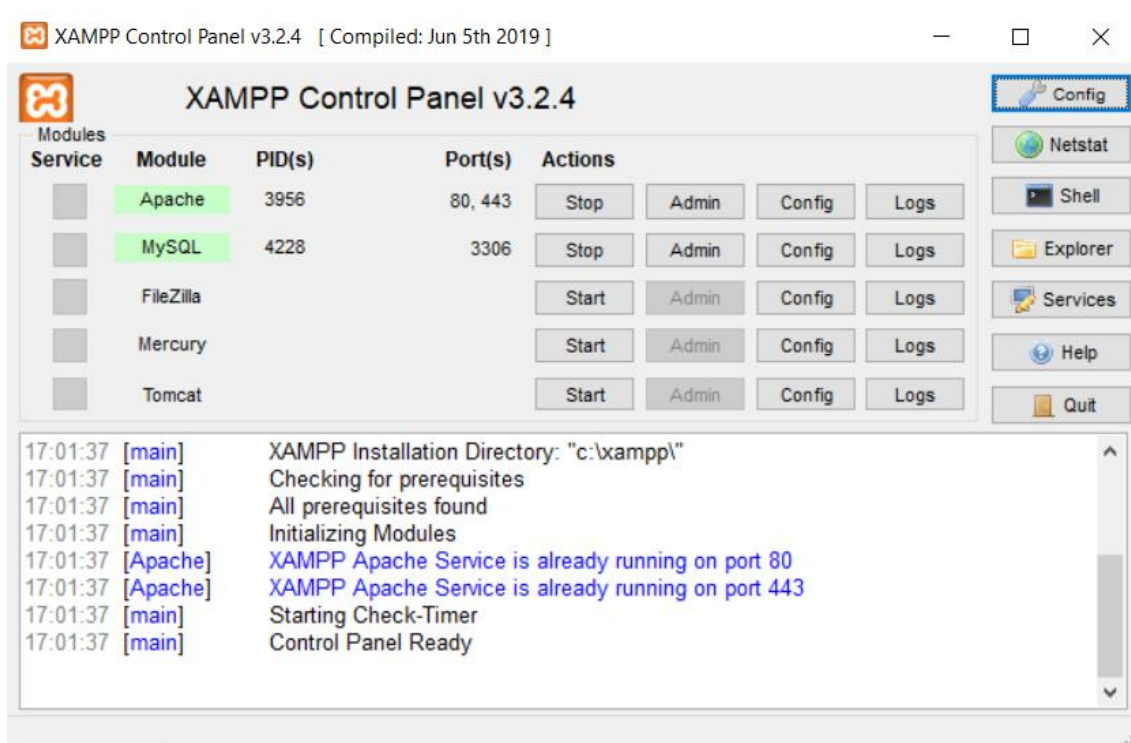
XAMPP Control Panel v3.2.4 [ Compiled: Jun 5th 2019 ]

XAMPP Control Panel v3.2.4

Config
Netstat
Shell
Explorer
Services
Help
Quit

Modules

| Service | Module | PID(s) | Port(s) | Actions | | | |
|---|---|---|---|---|---|---|---|
| | Apache | 3956 | 80, 443 | Stop | Admin | Config | Logs |
| | MySQL | 4228 | 3306 | Stop | Admin | Config | Logs |
| | FileZilla | | | Start | Admin | Config | Logs |
| | Mercury | | | Start | Admin | Config | Logs |
| | Tomcat | | | Start | Admin | Config | Logs |

17:01:37 [main] XAMPP Installation Directory: "c:\xampp\"
17:01:37 [main] Checking for prerequisites
17:01:37 [main] All prerequisites found
17:01:37 [main] Initializing Modules
17:01:37 [Apache] XAMPP Apache Service is already running on port 80
17:01:37 [Apache] XAMPP Apache Service is already running on port 443
17:01:37 [main] Starting Check-Timer
17:01:37 [main] Control Panel Ready